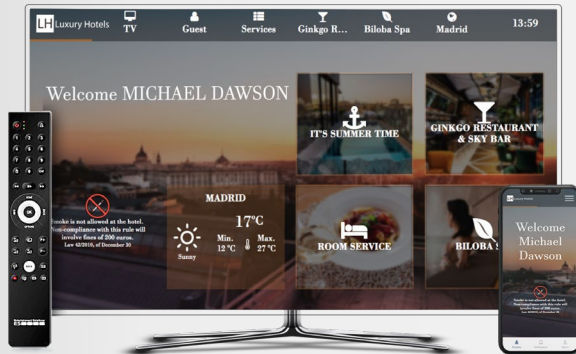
LH Luxury Hotels
TV
Guest
Services
Ginkgo R...
Biloba Spa
Madrid
13:59

Welcome MICHAEL DAWSON

IT'S SUMMER TIME

GINKGO RESTAURANT & SKY BAR

Smoke is not allowed at the hotel. Non-compliance with this rule will involve fines of 200 euros. Law 42/2010, of December 30

MADRID
17°C
Sunny
Min. 12°C
Max. 27°C

ROOM SERVICE

BILOBA S

LH Luxury Hotels

Welcome Michael Dawson

Smoke is not allowed at the hotel. Non-compliance with this rule will involve fines of 200 euros. Law 42/2010, of December 30

OK